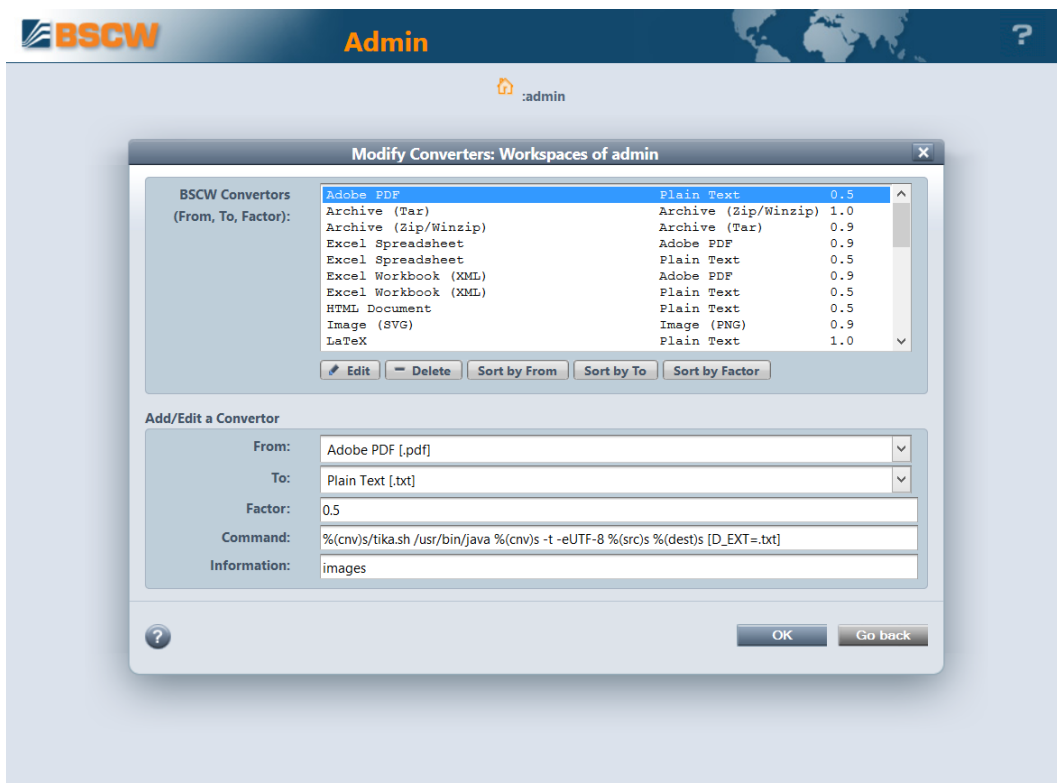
BSCW

Admin

?

:admin

Modify Converters: Workspaces of admin

BSCW Convertors (From, To, Factor):

| | | |
|---|---|---|
| Adobe PDF | Plain Text | 0.5 |
| Archive (Tar) | Archive (Zip/Winzip) | 1.0 |
| Archive (Zip/Winzip) | Archive (Tar) | 0.9 |
| Excel Spreadsheet | Adobe PDF | 0.9 |
| Excel Spreadsheet | Plain Text | 0.5 |
| Excel Workbook (XML) | Adobe PDF | 0.9 |
| Excel Workbook (XML) | Plain Text | 0.5 |
| HTML Document | Plain Text | 0.5 |
| Image (SVG) | Image (PNG) | 0.9 |
| LaTeX | Plain Text | 1.0 |

Edit
Delete
Sort by From
Sort by To
Sort by Factor

Add/Edit a Convertor

From: Adobe PDF [.pdf]

To: Plain Text [.txt]

Factor: 0.5

Command: %(cnv)s/tika.sh /usr/bin/java %(cnv)s -t -eUTF-8 %(src)s %(dest)s [D_EXT=.txt]

Information: images

?

OK
Go back